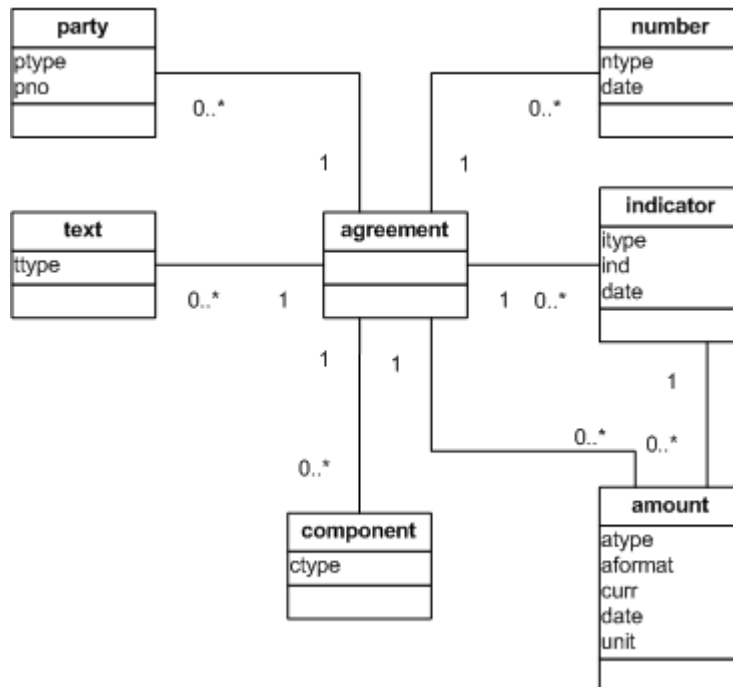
party
ptype
pno

0..*

1

number
ntype
date

0..*

1

text
ttype

0..*

1

agreement

indicator
itype
ind
date

1

0..*

1

1

1

0..*

component
ctype

0..*

0..*

amount
atype
aformat
curr
date
unit